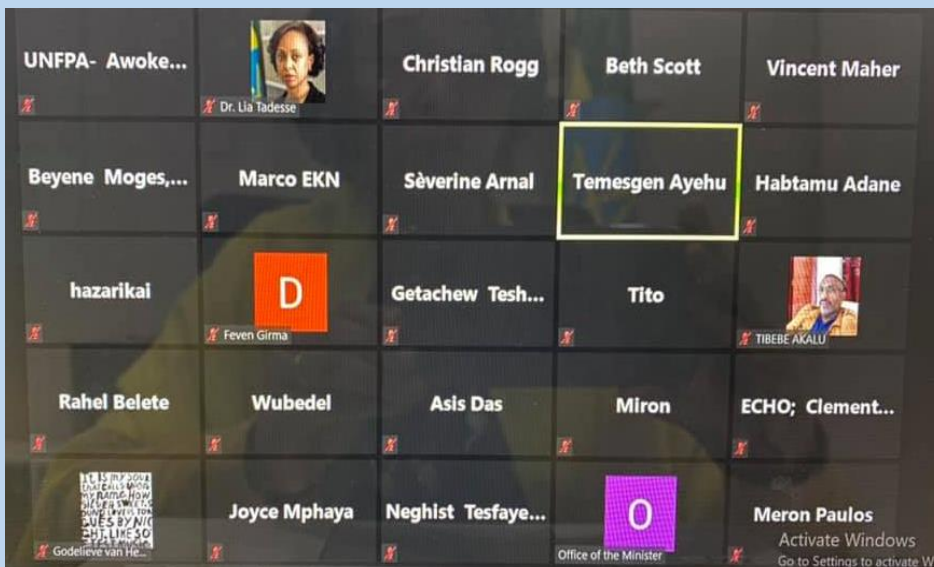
UNFPA- Awoke...

Dr. Lia Tadesse

Christian Rogg

Beth Scott

Vincent Maher

Beyene Moges,...

Marco EKN

Sèverine Arnal

Temesgen Ayehu

Habtamu Adane

hazarikai

D

Feven Girma

Getachew Tesh...

Tito

TIBEBE AKALU

Rahel Belete

Wubedel

Asis Das

Miron

ECHO; Clement...

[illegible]

Godelieve van He...

Joyce Mphaya

Neghist Tesfaye...

O

Office of the Minister

Meron Paulos

Activate Windows
Go to Settings to activate W